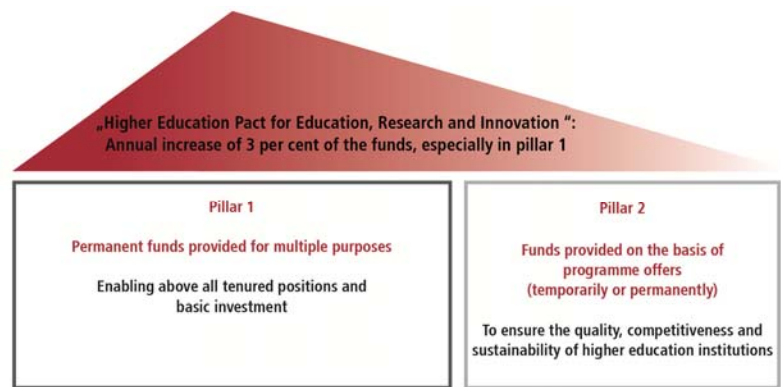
„Higher Education Pact for Education, Research and Innovation“: Annual increase of 3 per cent of the funds, especially in pillar 1

Pillar 1

Permanent funds provided for multiple purposes

Enabling above all tenured positions and basic investment

Pillar 2

Funds provided on the basis of programme offers (temporarily or permanently)

To ensure the quality, competitiveness and sustainability of higher education institutions